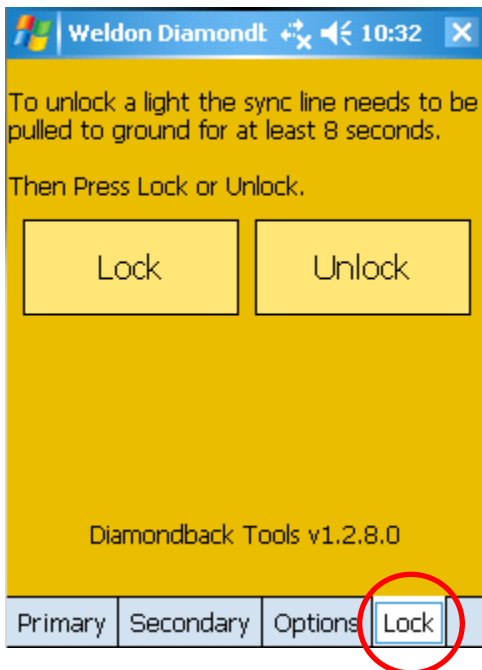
Weldon Diamondt 10:32

To unlock a light the sync line needs to be pulled to ground for at least 8 seconds.

Then Press Lock or Unlock.

Lock

Unlock

Diamondback Tools v1.2.8.0

Primary
Secondary
Options
Lock